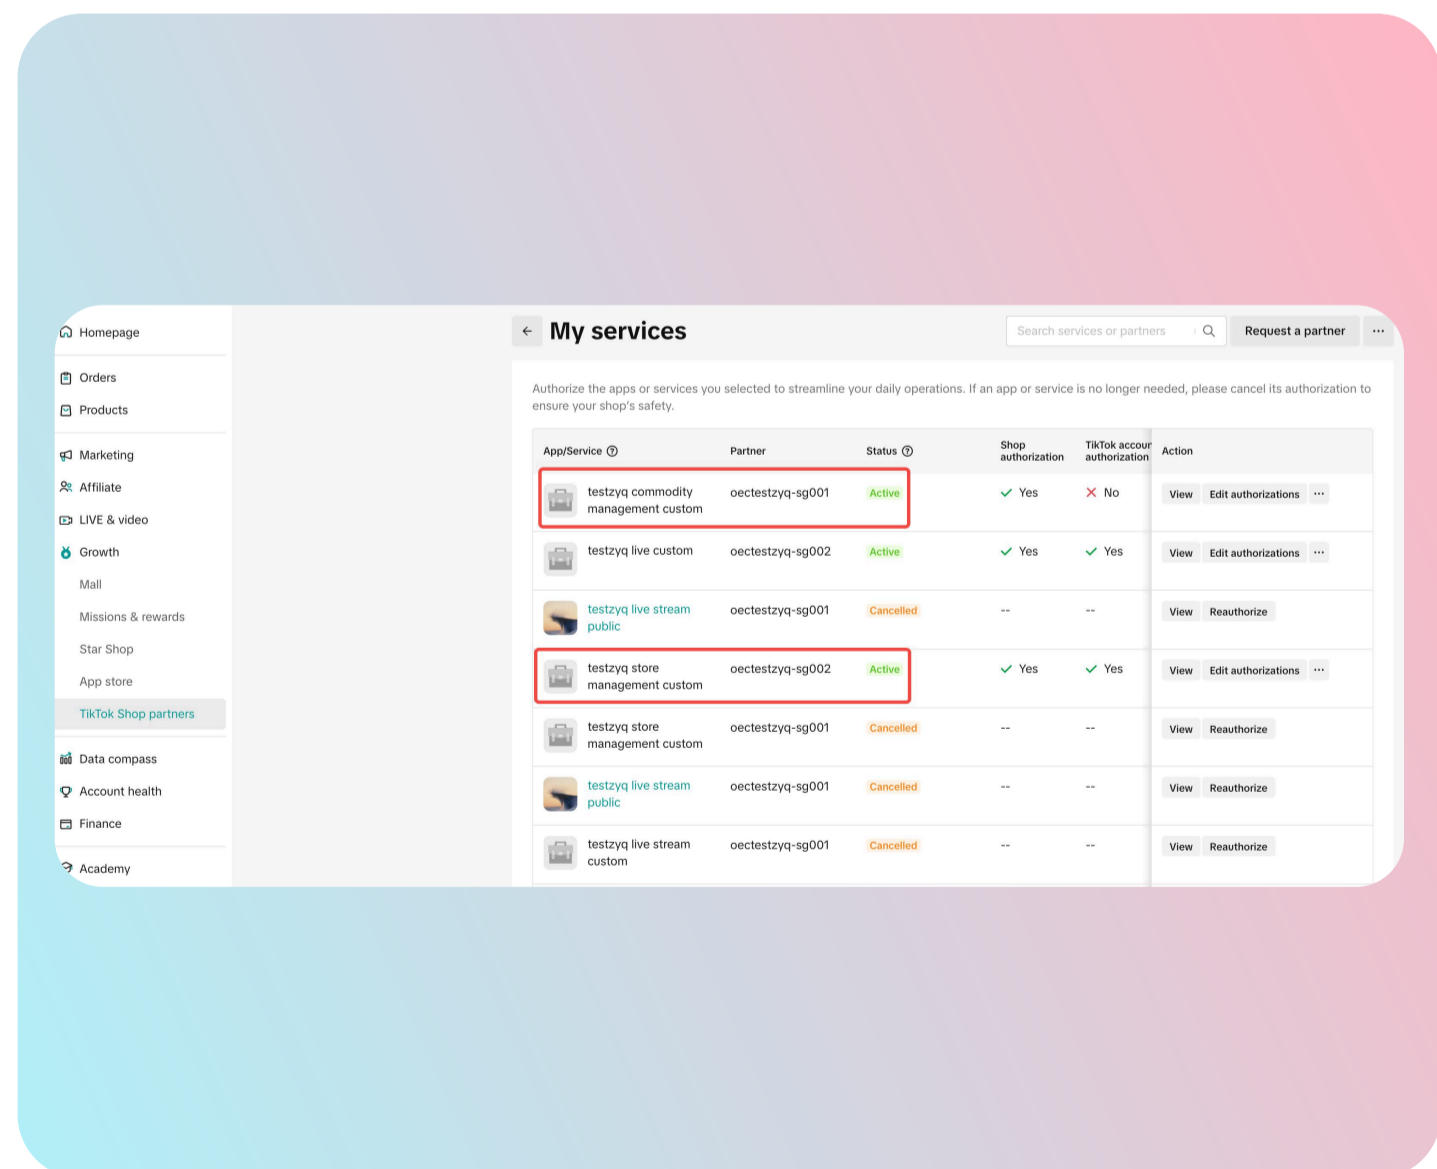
Homepage

Orders
Products

Marketing
Affiliate
LIVE & video
Growth
Mall
Missions & rewards
Star Shop
App store
TikTok Shop partners

Data compass
Account health
Finance

Academy

My services

Search services or partners

Request a partner

...

Authorize the apps or services you selected to streamline your daily operations. If an app or service is no longer needed, please cancel its authorization to ensure your shop's safety.

| App/Service | Partner | Status | Shop authorization | TikTok accour authorization | Action |
|---|---|---|---|---|---|
| testzyq commodity management custom | oectestzyq-sg001 | Active | Yes | No | View Edit authorizations ... |
| testzyq live custom | oectestzyq-sg002 | Active | Yes | Yes | View Edit authorizations ... |
| testzyq live stream public | oectestzyq-sg001 | Cancelled | -- | -- | View Reauthorize |
| testzyq store management custom | oectestzyq-sg002 | Active | Yes | Yes | View Edit authorizations ... |
| testzyq store management custom | oectestzyq-sg001 | Cancelled | -- | -- | View Reauthorize |
| testzyq live stream public | oectestzyq-sg001 | Cancelled | -- | -- | View Reauthorize |
| testzyq live stream custom | oectestzyq-sg001 | Cancelled | -- | -- | View Reauthorize |